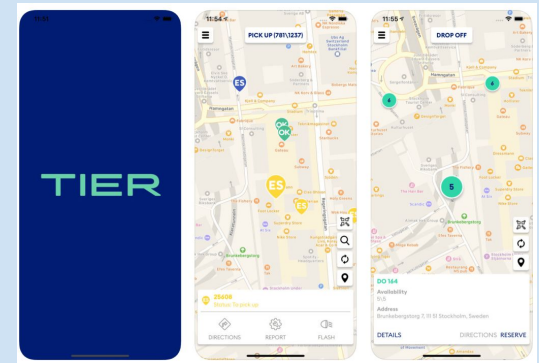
11:51

TIER

11:54

PICK UP (781\1237)

ES

OK

OK

ES

ES

25408

DIRECTIONS

REPORT

FLASH

11:55

DROP OFF

6

6

5

DO 164

Availability

8/8

Address

Brunkebergstorg 7, 111 51 Stockholm, Sweden

DETAILS

DIRECTIONS

RESERVE